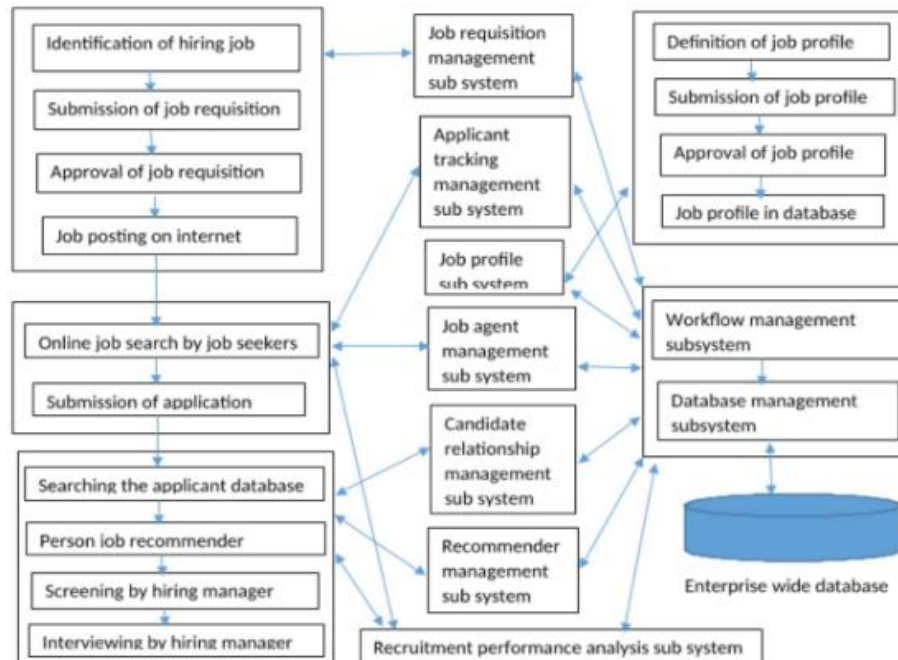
Identification of hiring job

Submission of job requisition

Approval of job requisition

Job posting on internet

Job requisition management sub system

Definition of job profile

Submission of job profile

Approval of job profile

Job profile in database

Applicant tracking management sub system

Job profile sub system

Online job search by job seekers

Submission of application

Job agent management sub system

Workflow management subsystem

Database management subsystem

Candidate relationship management sub system

Searching the applicant database

Person job recommender

Screening by hiring manager

Interviewing by hiring manager

Recommender management sub system

Enterprise wide database

Recruitment performance analysis sub system